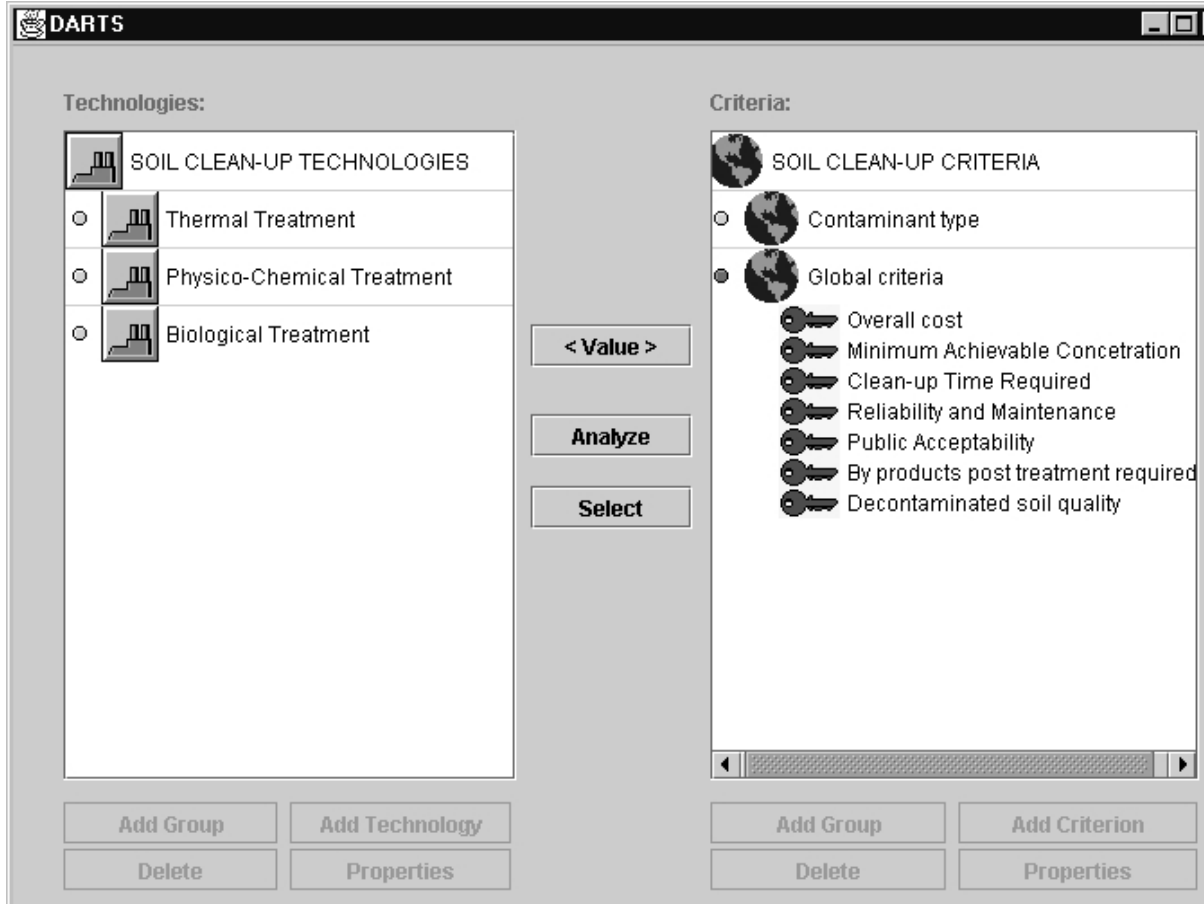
DARTS

Technologies:

SOIL CLEAN-UP TECHNOLOGIES
Thermal Treatment
Physico-Chemical Treatment
Biological Treatment

< Value >

Analyze

Select

Criteria:

SOIL CLEAN-UP CRITERIA
Contaminant type
Global criteria
Overall cost
Minimum Achievable Concetration
Clean-up Time Required
Reliability and Maintenance
Public Acceptability
By products post treatment required
Decontaminated soil quality

Add Group
Add Technology
Delete
Properties

Add Group
Add Criterion
Delete
Properties